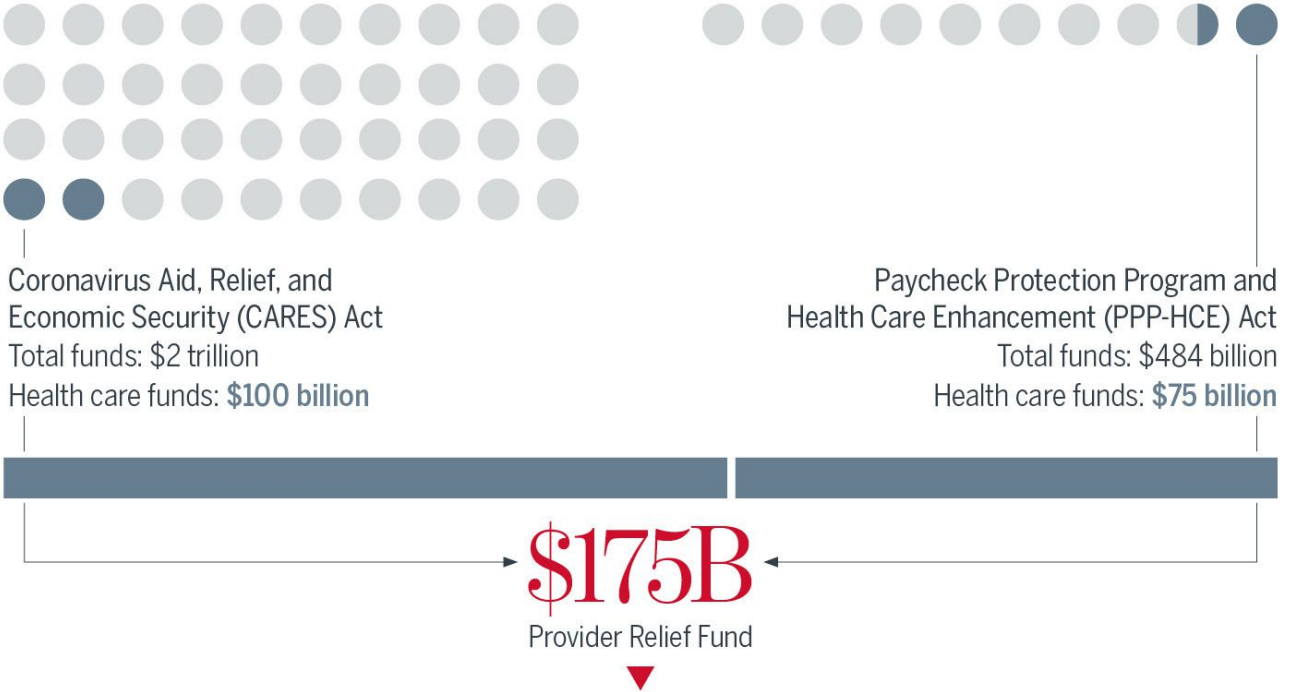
Coronavirus Aid, Relief, and Economic Security (CARES) Act
Total funds: $2 trillion
Health care funds: **$100 billion**

Paycheck Protection Program and Health Care Enhancement (PPP-HCE) Act
Total funds: $484 billion
Health care funds: **$75 billion**

$175B
Provider Relief Fund